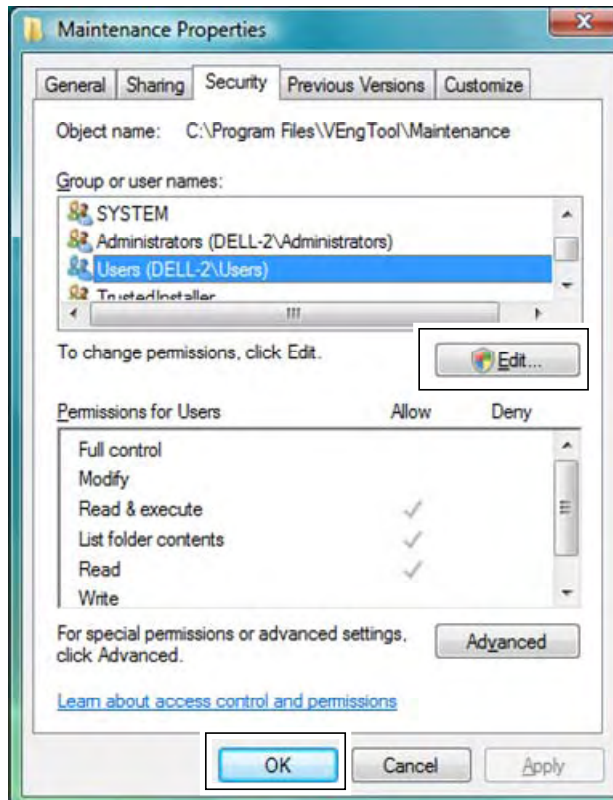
Maintenance Properties

General | Sharing | Security | Previous Versions | Customize

Object name: C:\Program Files\VEngTool\Maintenance

Group or user names:

SYSTEM
Administrators (DELL-2\Administrators)
Users (DELL-2\Users)
TrustedInstaller

To change permissions, click Edit.

Edit...

| Permissions for Users | Allow | Deny |
|---|---|---|
| Full control | | |
| Modify | | |
| Read & execute | ✓ | |
| List folder contents | ✓ | |
| Read | ✓ | |
| Write | | |

For special permissions or advanced settings, click Advanced.

Advanced

Learn about access control and permissions

OK Cancel Apply